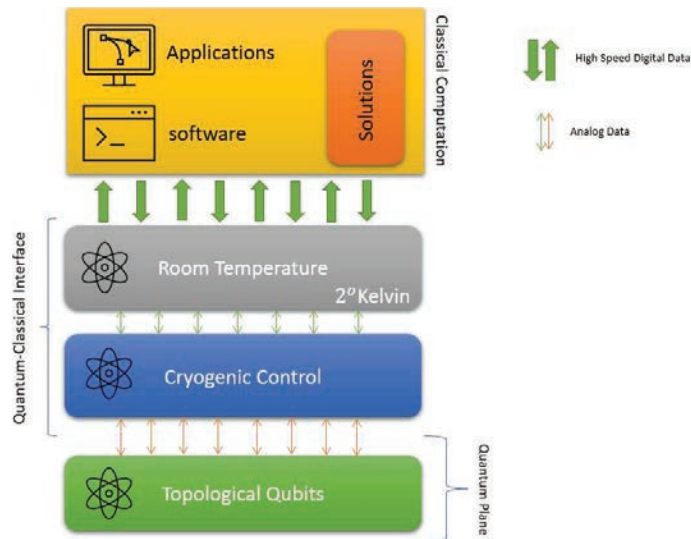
Applications

software

Solutions

Classical Computation

High Speed Digital Data

Analog Data

Quantum-Classical Interface

Room Temperature

$2^o$Kelvin

Cryogenic Control

Topological Qubits

Quantum Plane